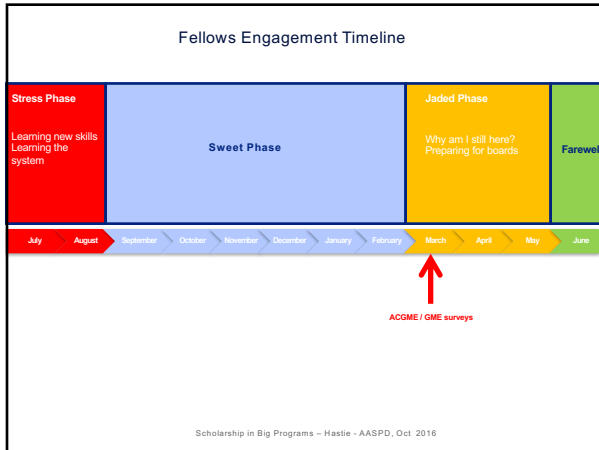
Fellows Engagement Timeline

Stress Phase

Learning new skills
Learning the system

Sweet Phase

Jaded Phase

Why am I still here?
Preparing for boards

Farewel

July August September October November December January February March April May June

ACGME / GME surveys

Scholarship in Big Programs – Hastie - AASPD, Oct 2016